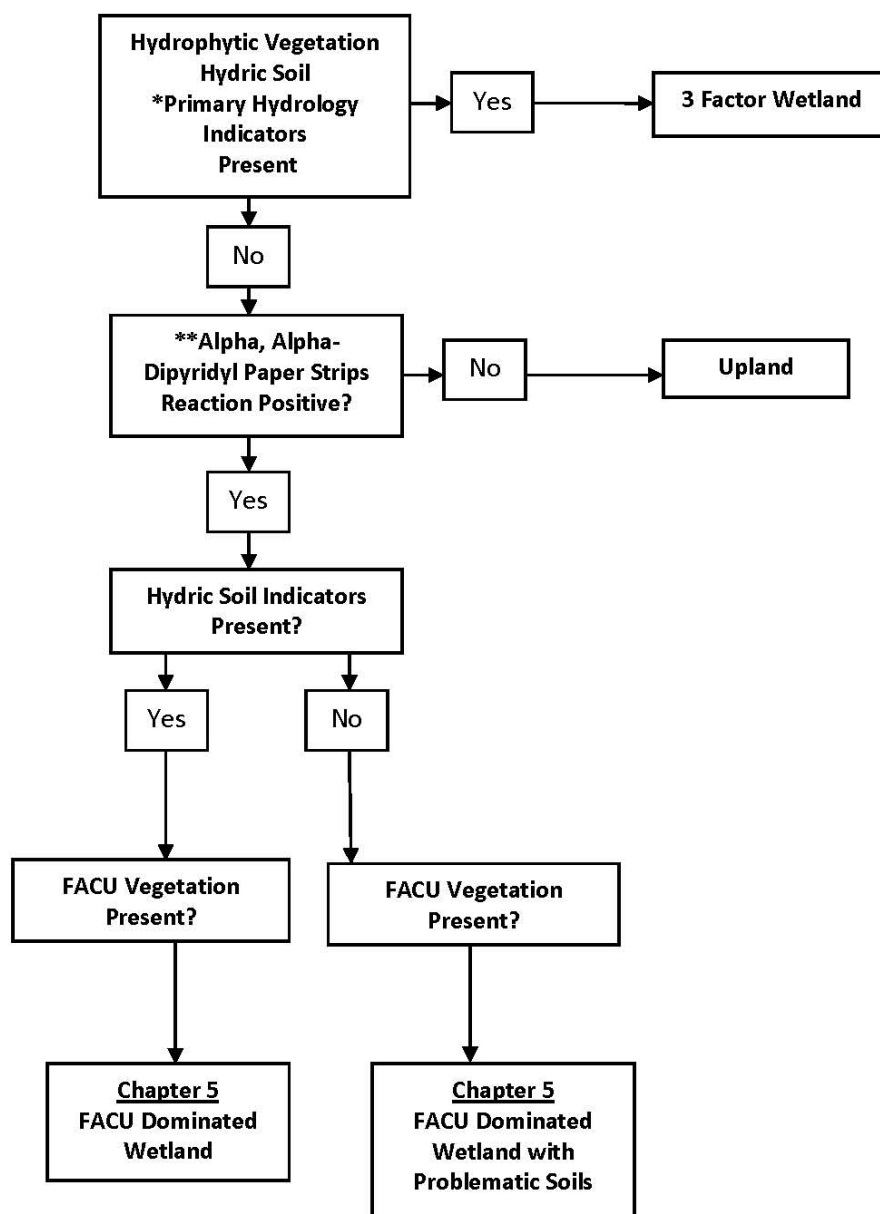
Hydrophytic Vegetation
Hydric Soil
*Primary Hydrology Indicators
Present

Yes

3 Factor Wetland

No

**Alpha, Alpha-Dipyridyl Paper Strips Reaction Positive?

No

Upland

Yes

Hydric Soil Indicators Present?

Yes

No

FACU Vegetation Present?

FACU Vegetation Present?

Chapter 5
FACU Dominated Wetland

Chapter 5
FACU Dominated Wetland with Problematic Soils